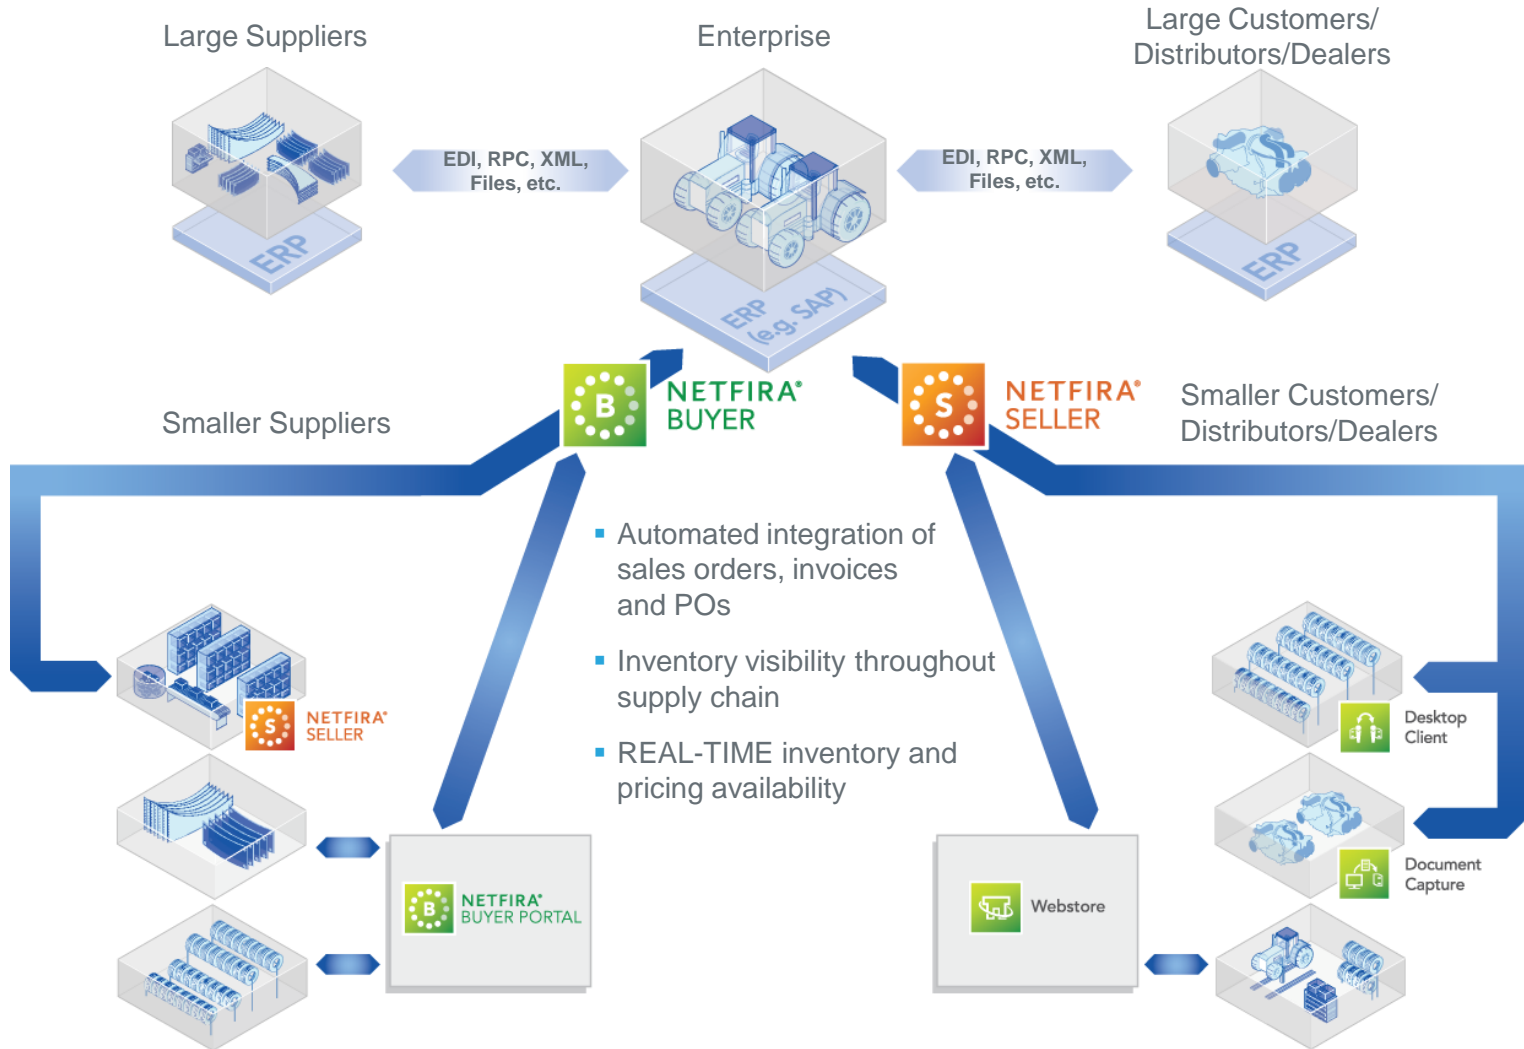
Large Suppliers

Enterprise

Large Customers/ Distributors/Dealers

EDI, RPC, XML, Files, etc.

EDI, RPC, XML, Files, etc.

ERP

ERP (e.g. SAP)

ERP

B NETFIRA® BUYER

S NETFIRA® SELLER

Smaller Suppliers

Smaller Customers/ Distributors/Dealers

▪ Automated integration of sales orders, invoices and POs

▪ Inventory visibility throughout supply chain

▪ REAL-TIME inventory and pricing availability

S NETFIRA® SELLER

Desktop Client

B NETFIRA® BUYER PORTAL

Webstore

Document Capture